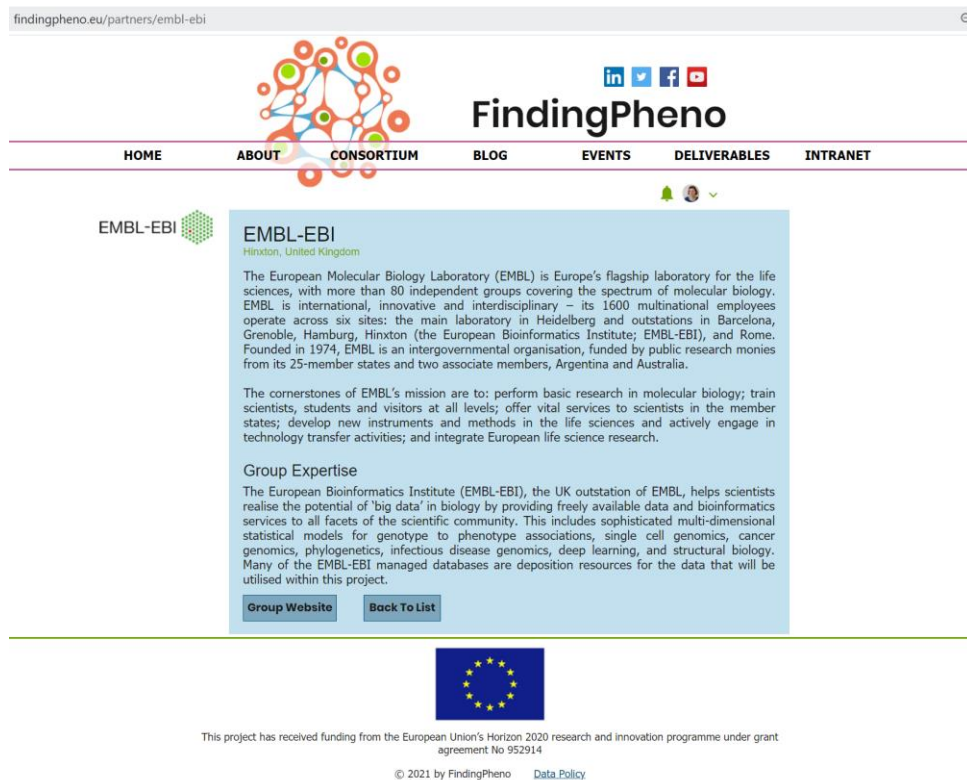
findingpheno.eu/partners/embl-ebi

FindingPheno

HOME ABOUT CONSORTIUM BLOG EVENTS DELIVERABLES INTRANET

EMBL-EBI

EMBL-EBI
Hinxton, United Kingdom

The European Molecular Biology Laboratory (EMBL) is Europe's flagship laboratory for the life sciences, with more than 80 independent groups covering the spectrum of molecular biology. EMBL is international, innovative and interdisciplinary – its 1600 multinational employees operate across six sites: the main laboratory in Heidelberg and outstations in Barcelona, Grenoble, Hamburg, Hinxton (the European Bioinformatics Institute; EMBL-EBI), and Rome. Founded in 1974, EMBL is an intergovernmental organisation, funded by public research monies from its 25-member states and two associate members, Argentina and Australia.

The cornerstones of EMBL's mission are to: perform basic research in molecular biology; train scientists, students and visitors at all levels; offer vital services to scientists in the member states; develop new instruments and methods in the life sciences and actively engage in technology transfer activities; and integrate European life science research.

Group Expertise

The European Bioinformatics Institute (EMBL-EBI), the UK outstation of EMBL, helps scientists realise the potential of 'big data' in biology by providing freely available data and bioinformatics services to all facets of the scientific community. This includes sophisticated multi-dimensional statistical models for genotype to phenotype associations, single cell genomics, cancer genomics, phylogenetics, infectious disease genomics, deep learning, and structural biology. Many of the EMBL-EBI managed databases are deposition resources for the data that will be utilised within this project.

Group Website Back To List

This project has received funding from the European Union's Horizon 2020 research and innovation programme under grant agreement No 952914

© 2021 by FindingPheno Data Policy